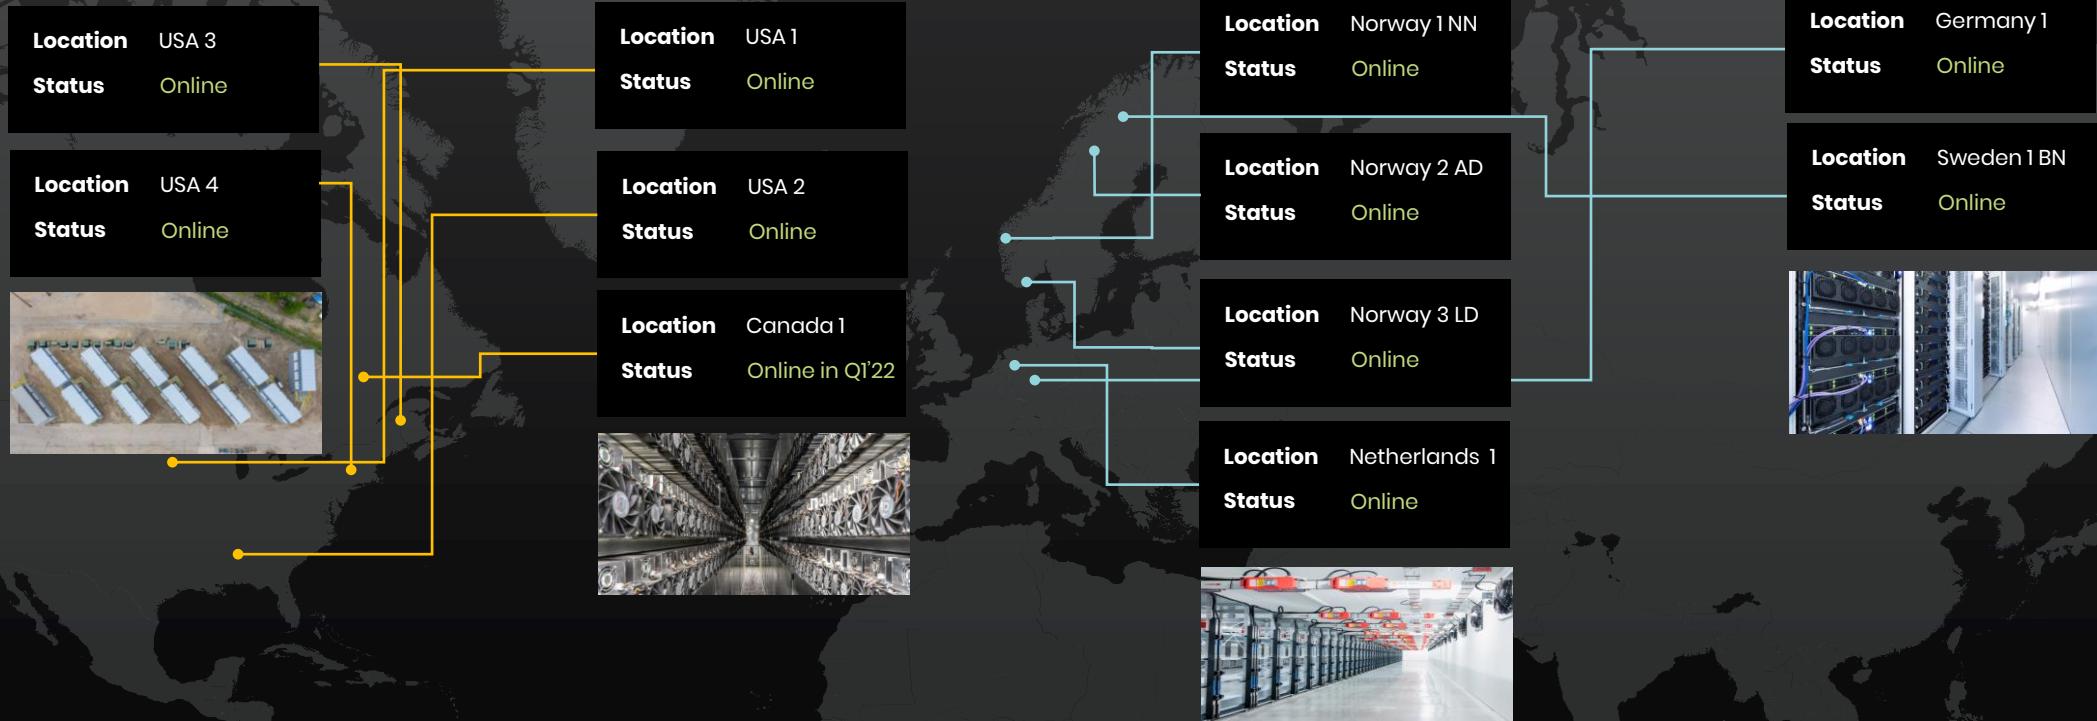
Location USA 3
Status Online

Location USA 4
Status Online

Location USA 1
Status Online

Location USA 2
Status Online

Location Canada 1
Status Online in Q1'22

Location Norway 1 NN
Status Online

Location Norway 2 AD
Status Online

Location Norway 3 LD
Status Online

Location Netherlands 1
Status Online

Location Germany 1
Status Online

Location Sweden 1 BN
Status Online